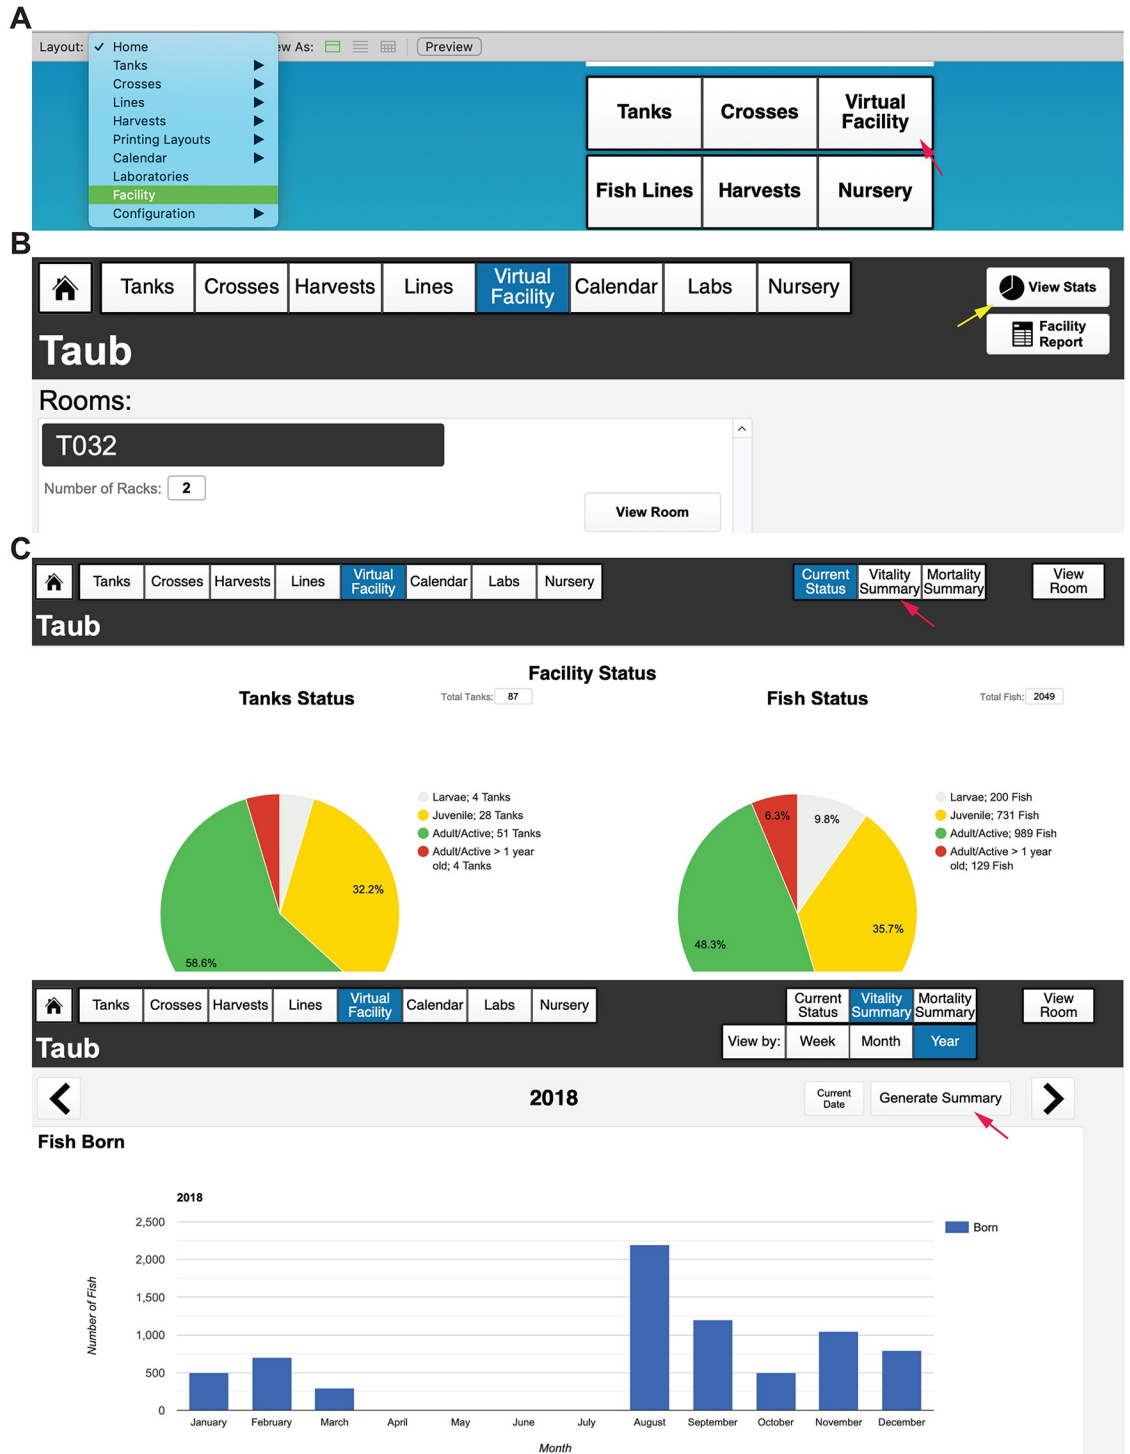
A

Layout: ✓ Home
Tanks ▶
Crosses ▶
Lines ▶
Harvests ▶
Printing Layouts ▶
Calendar ▶
Laboratories
Facility
Configuration ▶

ew As: Preview

Tanks | Crosses | Virtual Facility
Fish Lines | Harvests | Nursery

B

Tanks | Crosses | Harvests | Lines | Virtual Facility | Calendar | Labs | Nursery

View Stats
Facility Report

Taub

Rooms:

T032

Number of Racks: 2

View Room

C

Tanks | Crosses | Harvests | Lines | Virtual Facility | Calendar | Labs | Nursery

Current Status | Vitality Summary | Mortality Summary

View Room

Taub

Facility Status

Tanks Status

Total Tanks: 87

Larvae; 4 Tanks
Juvenile; 28 Tanks
Adult/Active; 51 Tanks
Adult/Active > 1 year old; 4 Tanks

32.2%
58.6%

Fish Status

Total Fish: 2049

Larvae; 200 Fish
Juvenile; 731 Fish
Adult/Active; 989 Fish
Adult/Active > 1 year old; 129 Fish

6.3%
9.8%
35.7%
48.3%

Tanks | Crosses | Harvests | Lines | Virtual Facility | Calendar | Labs | Nursery

Current Status | Vitality Summary | Mortality Summary

View Room

Taub

View by: Week | Month | Year

2018

Current Date

Generate Summary

Fish Born

2018

Born

Number of Fish

2,500
2,000
1,500
1,000
500
0

January February March April May June July August September October November December

Month